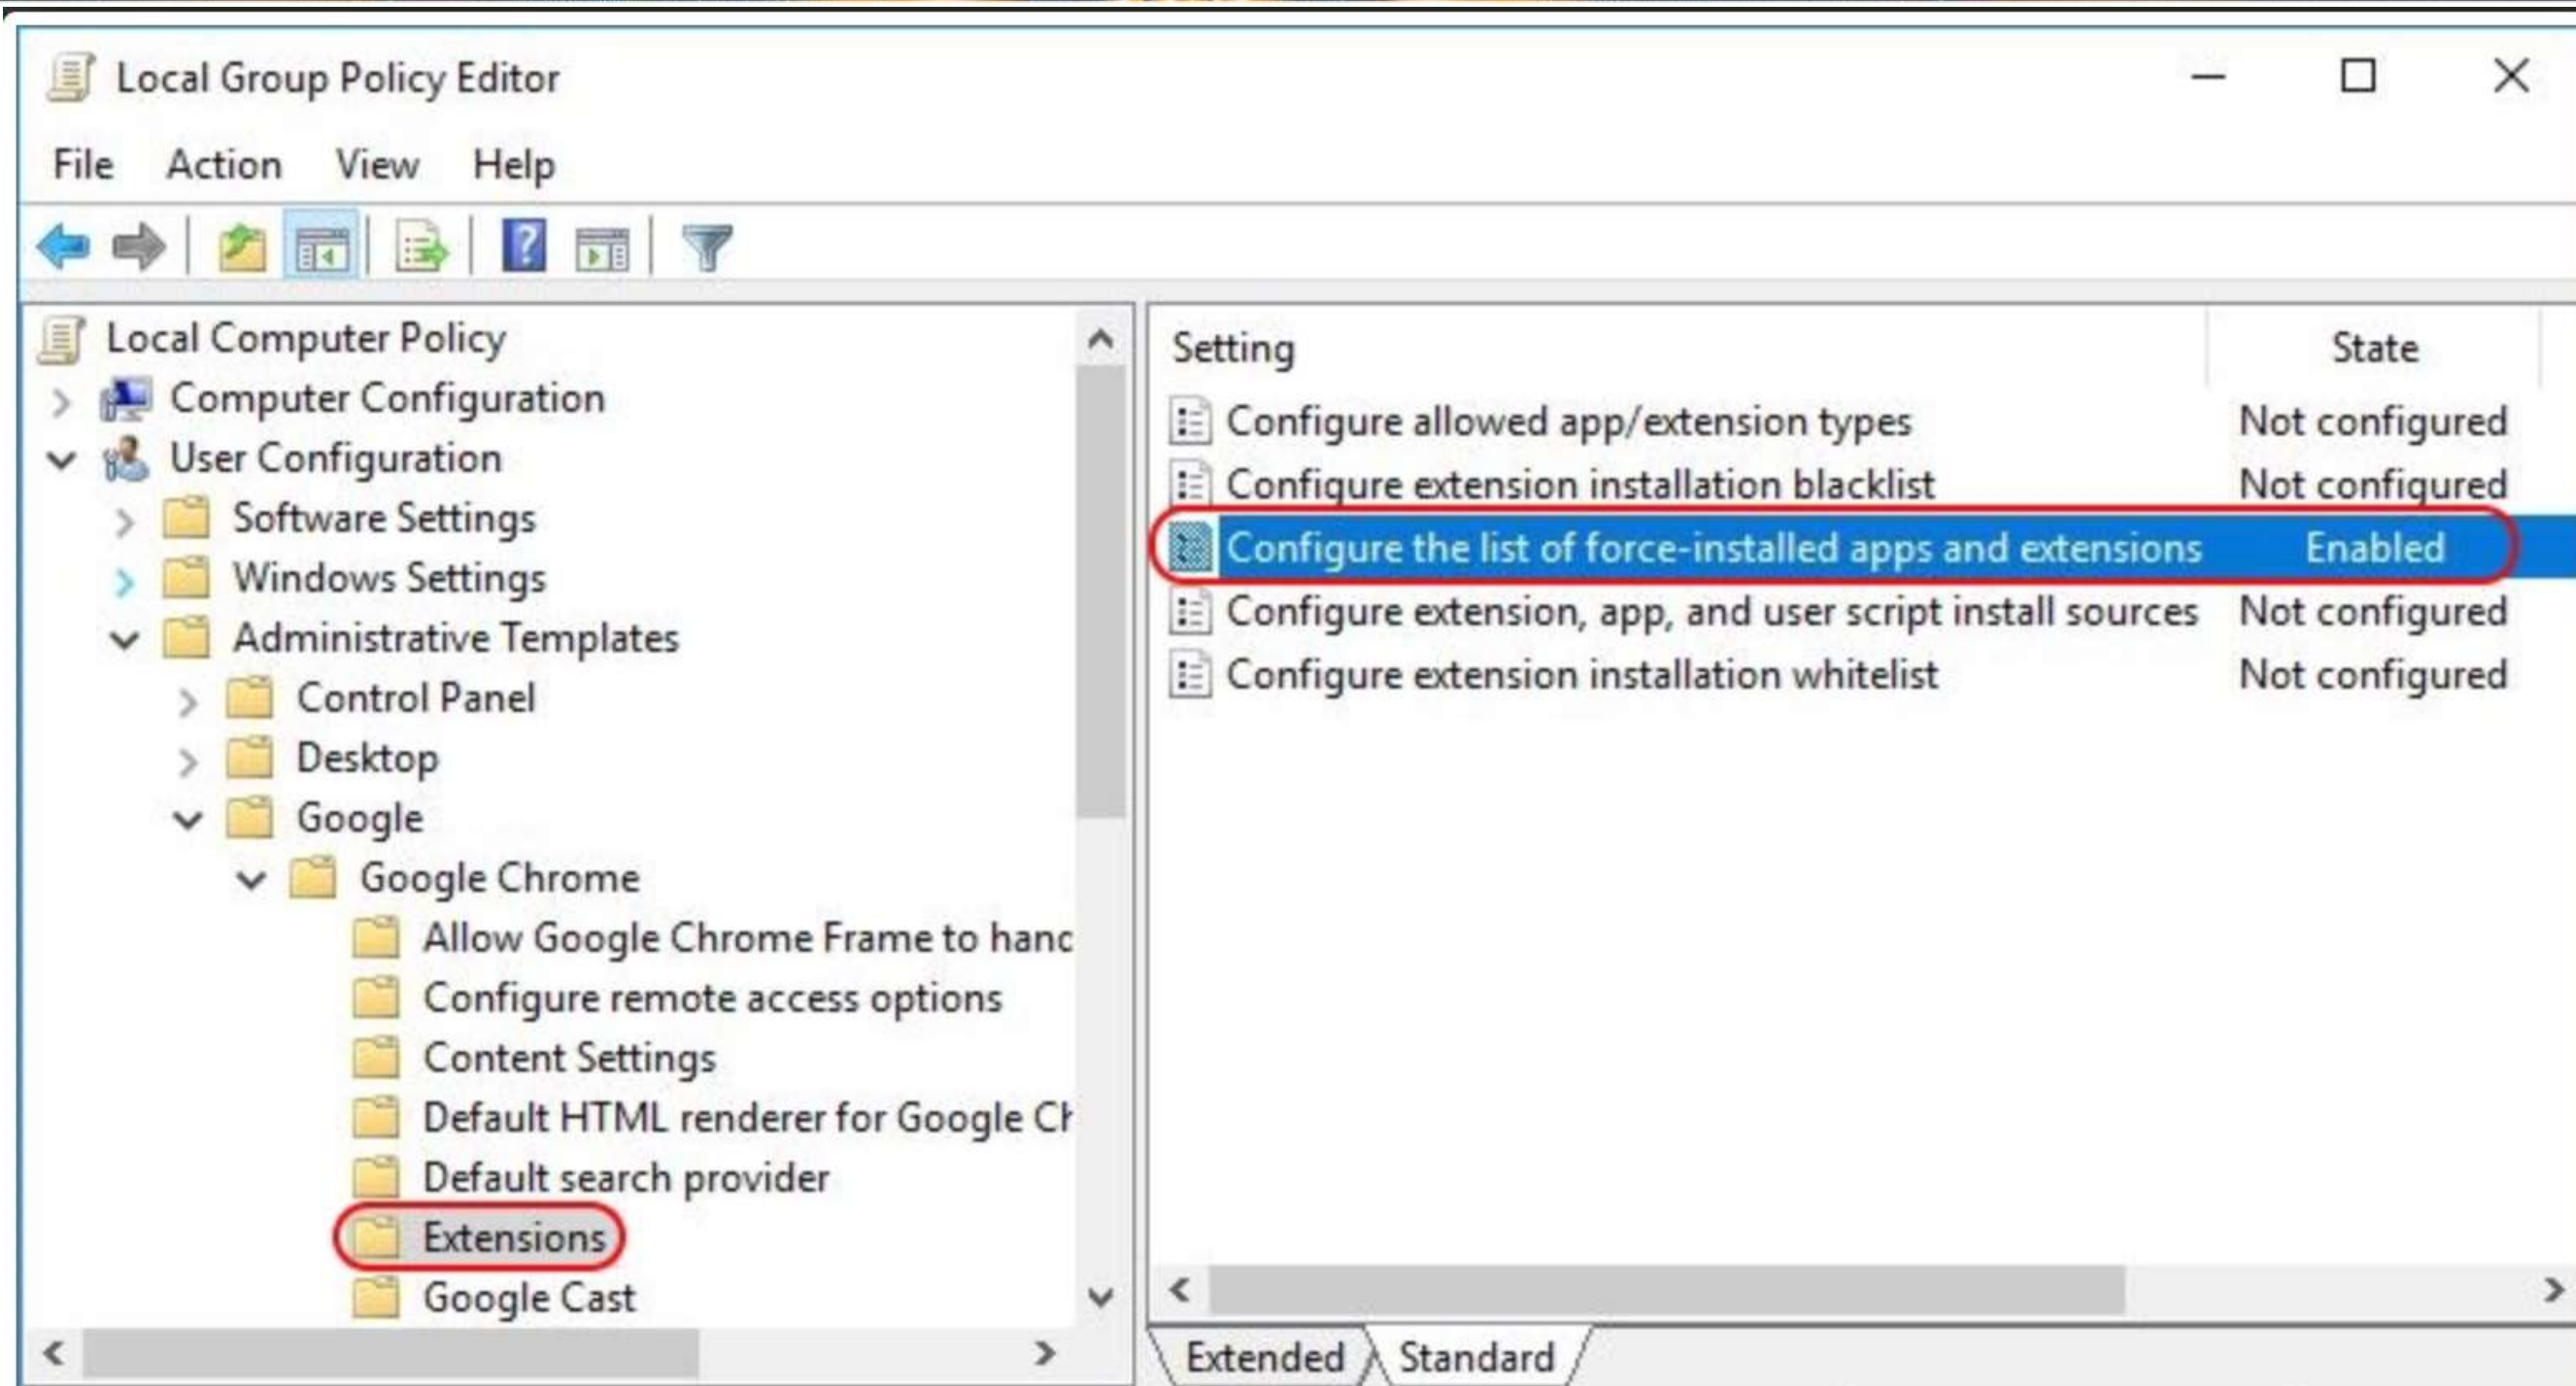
Local Group Policy Editor

File Action View Help

Local Computer Policy
Computer Configuration
User Configuration
Software Settings
Windows Settings
Administrative Templates
Control Panel
Desktop
Google
Google Chrome
Allow Google Chrome Frame to hanc
Configure remote access options
Content Settings
Default HTML renderer for Google Cl
Default search provider
Extensions
Google Cast

| Setting | State |
|---|---|
| Configure allowed app/extension types | Not configured |
| Configure extension installation blacklist | Not configured |
| Configure the list of force-installed apps and extensions | Enabled |
| Configure extension, app, and user script install sources | Not configured |
| Configure extension installation whitelist | Not configured |

Extended Standard